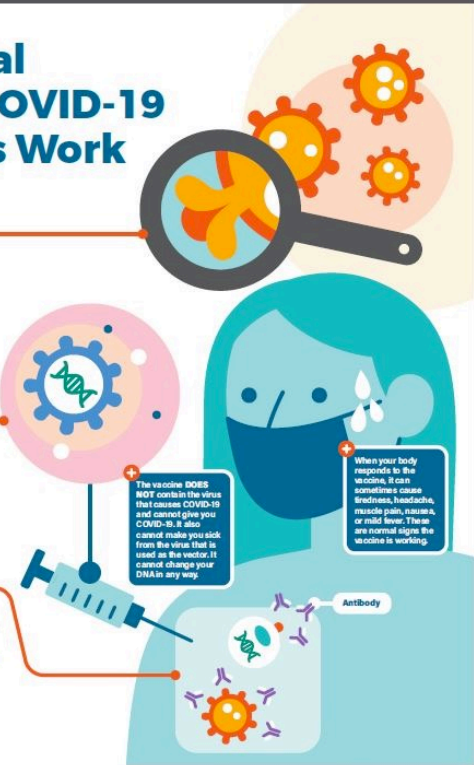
al
OVID-19
s Work

The vaccine DOES NOT contain the virus that causes COVID-19 and cannot give you COVID-19. It also cannot make you sick from the virus that is used as the vector. It cannot change your DNA in any way.

When your body responds to the vaccine, it can sometimes cause tiredness, headache, muscle pain, nausea, or mild fever. These are normal signs the vaccine is working.

Antibody